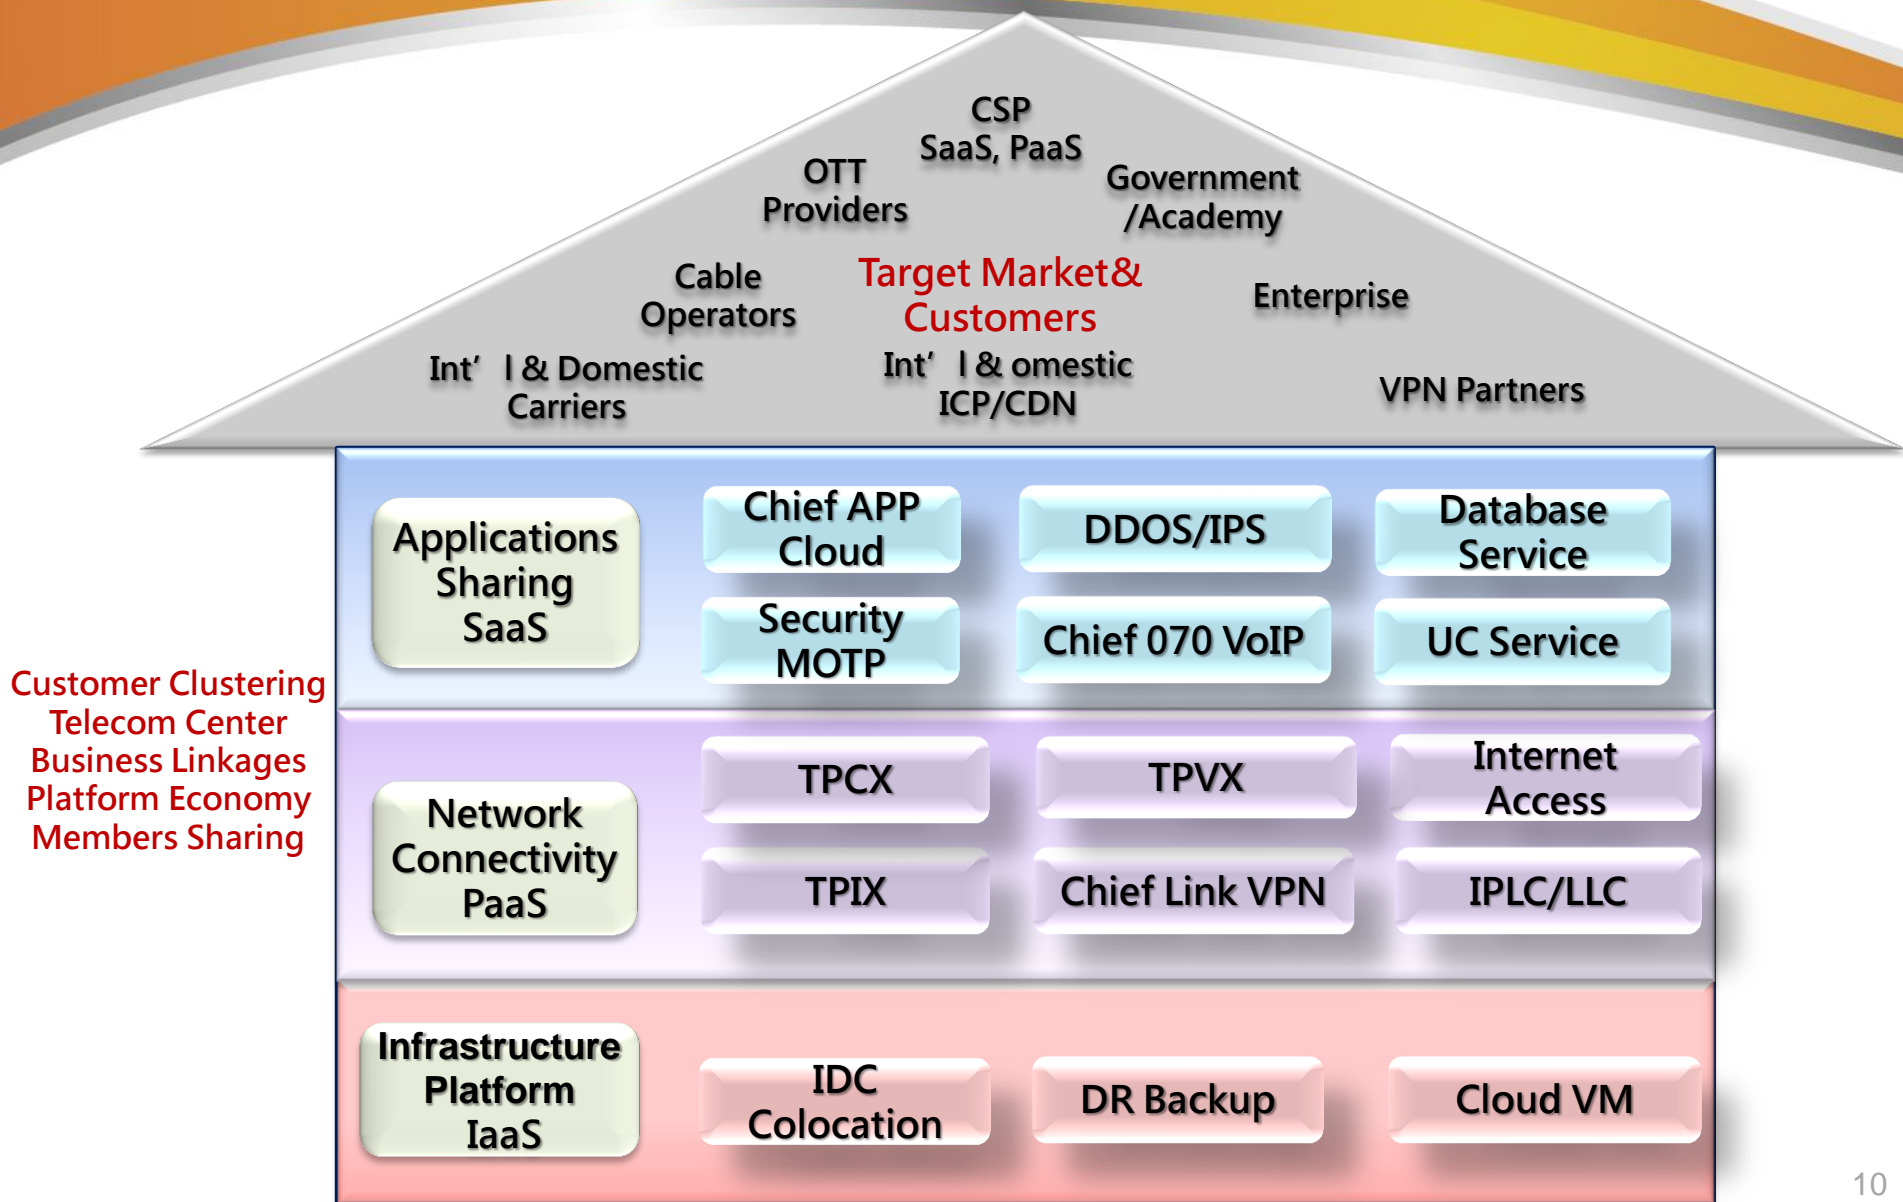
CSP
SaaS, PaaS

OTT
Providers

Government
/Academy

Cable
Operators

Target Market&
Customers

Enterprise

Int’ l & Domestic
Carriers

Int’ l & omestic
ICP/CDN

VPN Partners

Customer Clustering
Telecom Center
Business Linkages
Platform Economy
Members Sharing

Applications
Sharing
SaaS

Chief APP
Cloud

DDOS/IPS

Database
Service

Security
MOTP

Chief 070 VoIP

UC Service

Network
Connectivity
PaaS

TPCX

TPVX

Internet
Access

TPIX

Chief Link VPN

IPLC/LLC

Infrastructure
Platform
IaaS

IDC
Colocation

DR Backup

Cloud VM

10